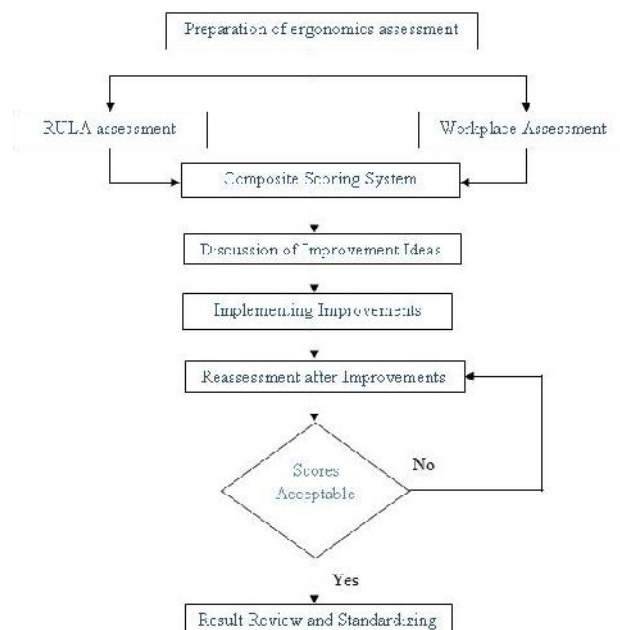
Preparation of ergonomics assessment

RULA assessment

Workplace Assessment

Composite Scoring System

Discussion of Improvement Ideas

Implementing Improvements

Reassessment after Improvements

Scores Acceptable

No

Yes

Result Review and Standardizing